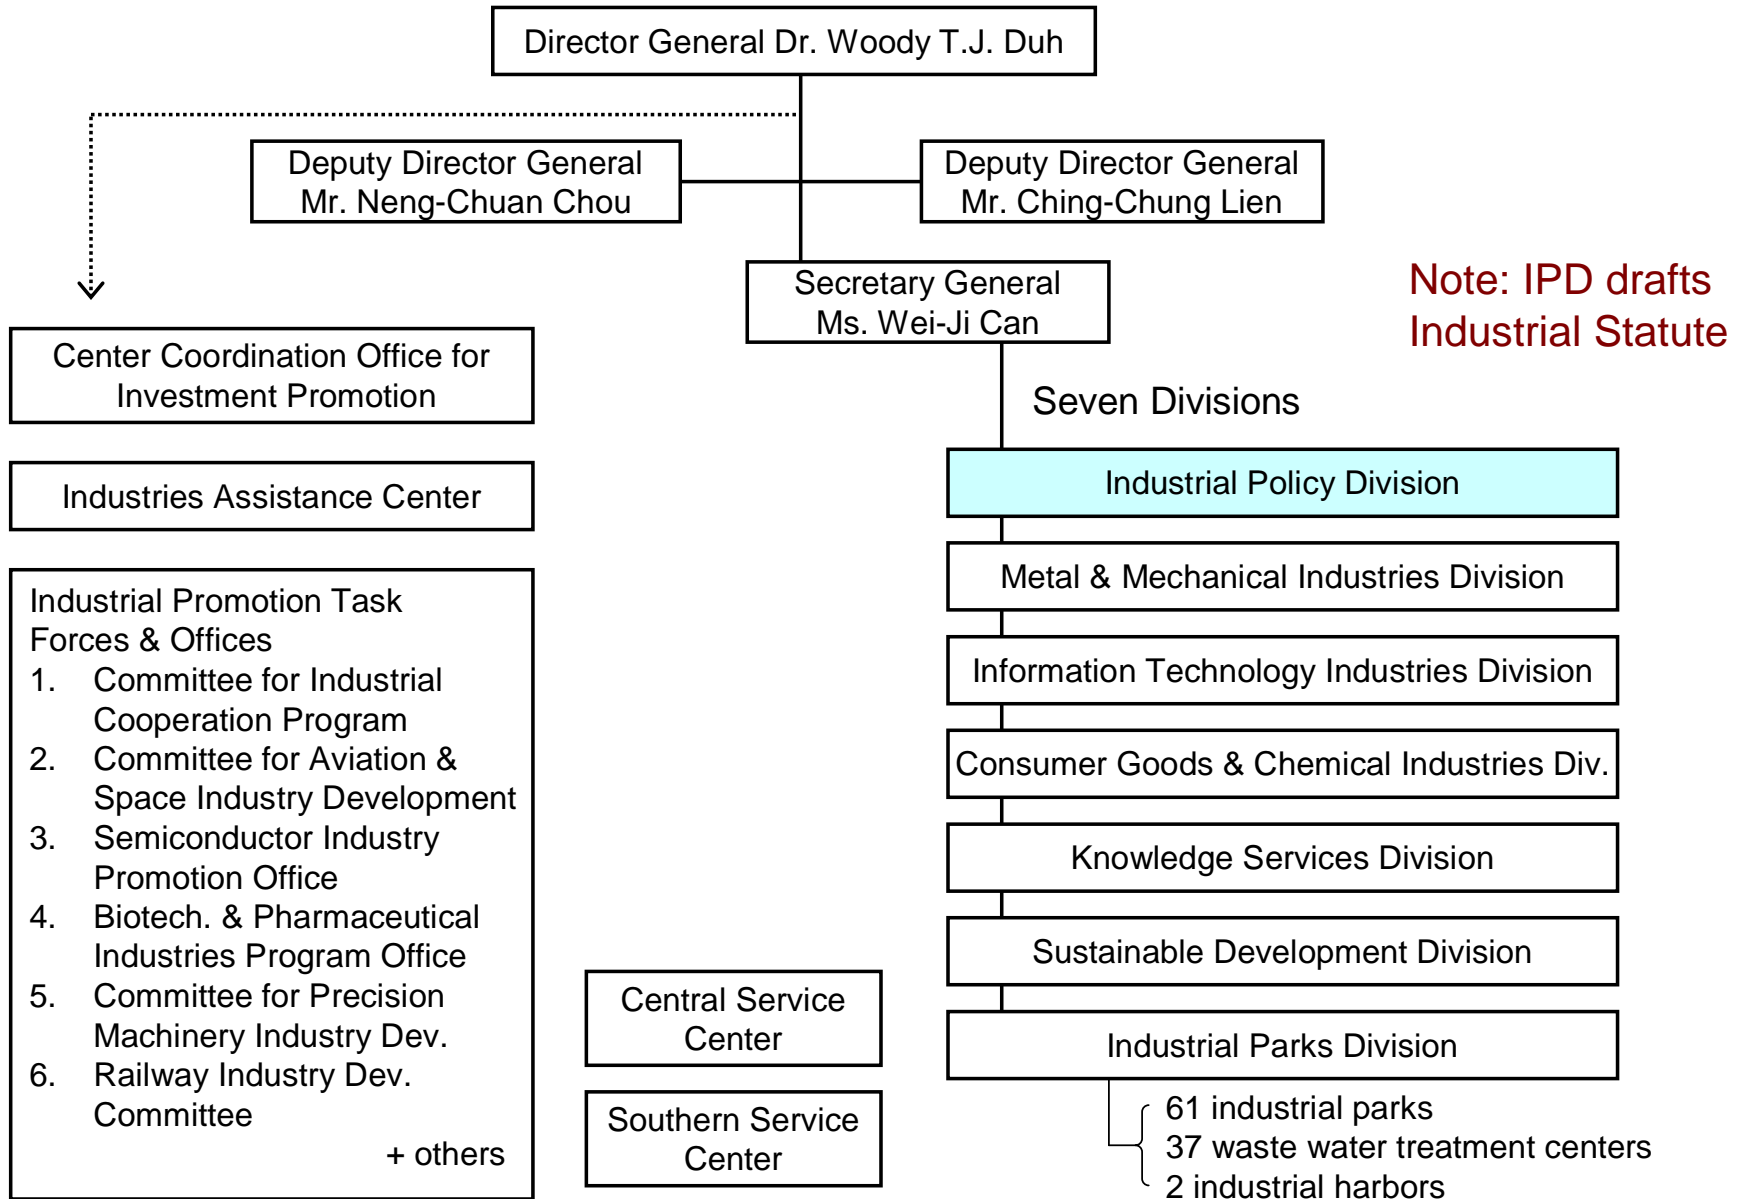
Director General Dr. Woody T.J. Duh

Deputy Director General
Mr. Neng-Chuan Chou

Deputy Director General
Mr. Ching-Chung Lien

Secretary General
Ms. Wei-Ji Can

Note: IPD drafts
Industrial Statute

Center Coordination Office for Investment Promotion

Industries Assistance Center

Industrial Promotion Task Forces & Offices
1. Committee for Industrial Cooperation Program
2. Committee for Aviation & Space Industry Development
3. Semiconductor Industry Promotion Office
4. Biotech. & Pharmaceutical Industries Program Office
5. Committee for Precision Machinery Industry Dev.
6. Railway Industry Dev. Committee
+ others

Seven Divisions

Industrial Policy Division

Metal & Mechanical Industries Division

Information Technology Industries Division

Consumer Goods & Chemical Industries Div.

Knowledge Services Division

Sustainable Development Division

Industrial Parks Division

61 industrial parks
37 waste water treatment centers
2 industrial harbors

Central Service Center

Southern Service Center